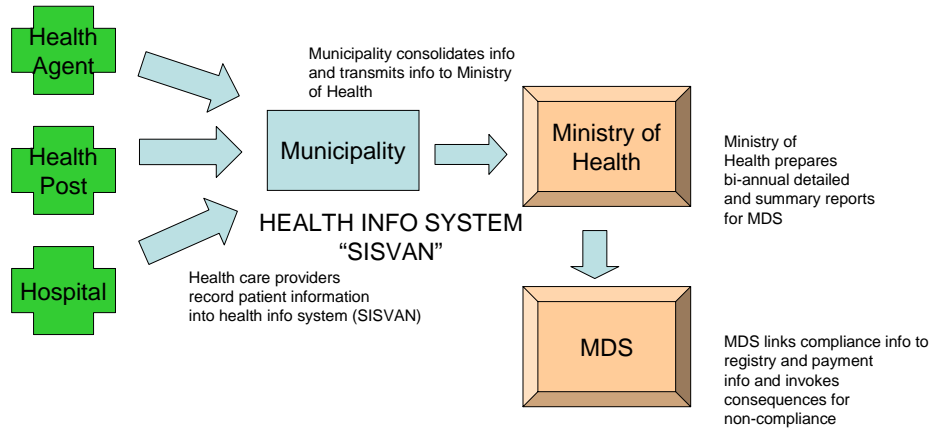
Health Agent

Health Post

Hospital

Municipality consolidates info and transmits info to Ministry of Health

Municipality

Ministry of Health

Ministry of Health prepares bi-annual detailed and summary reports for MDS

HEALTH INFO SYSTEM "SISVAN"

Health care providers record patient information into health info system (SISVAN)

MDS

MDS links compliance info to registry and payment info and invokes consequences for non-compliance